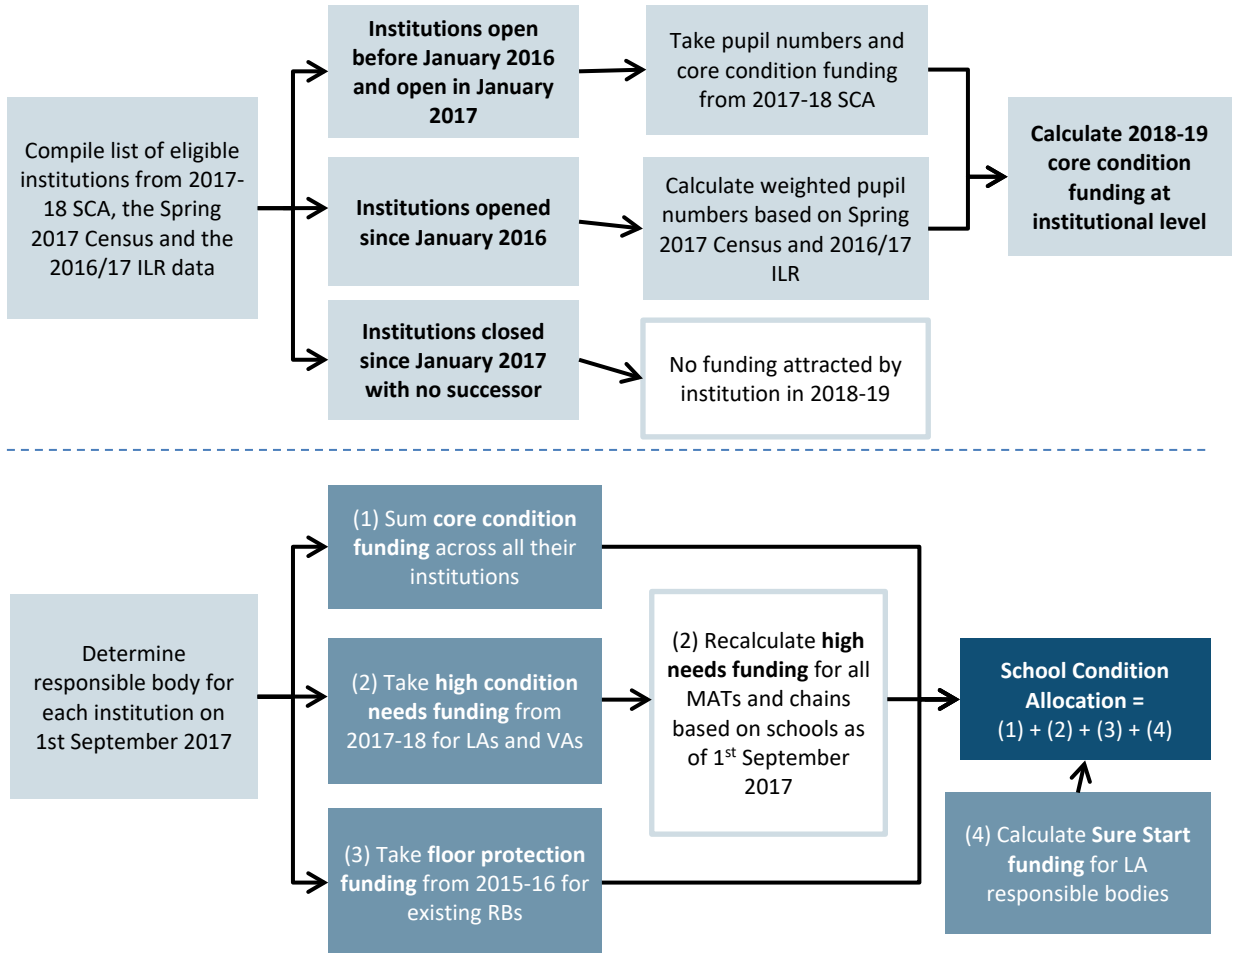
Compile list of eligible institutions from 2017-18 SCA, the Spring 2017 Census and the 2016/17 ILR data

Institutions open before January 2016 and open in January 2017

Take pupil numbers and core condition funding from 2017-18 SCA

Institutions opened since January 2016

Calculate weighted pupil numbers based on Spring 2017 Census and 2016/17 ILR

Calculate 2018-19 core condition funding at institutional level

Institutions closed since January 2017 with no successor

No funding attracted by institution in 2018-19

Determine responsible body for each institution on 1st September 2017

(1) Sum core condition funding across all their institutions

(2) Take high condition needs funding from 2017-18 for LAs and VAs

(2) Recalculate high needs funding for all MATs and chains based on schools as of 1$^{st}$ September 2017

School Condition Allocation = (1) + (2) + (3) + (4)

(3) Take floor protection funding from 2015-16 for existing RBs

(4) Calculate Sure Start funding for LA responsible bodies